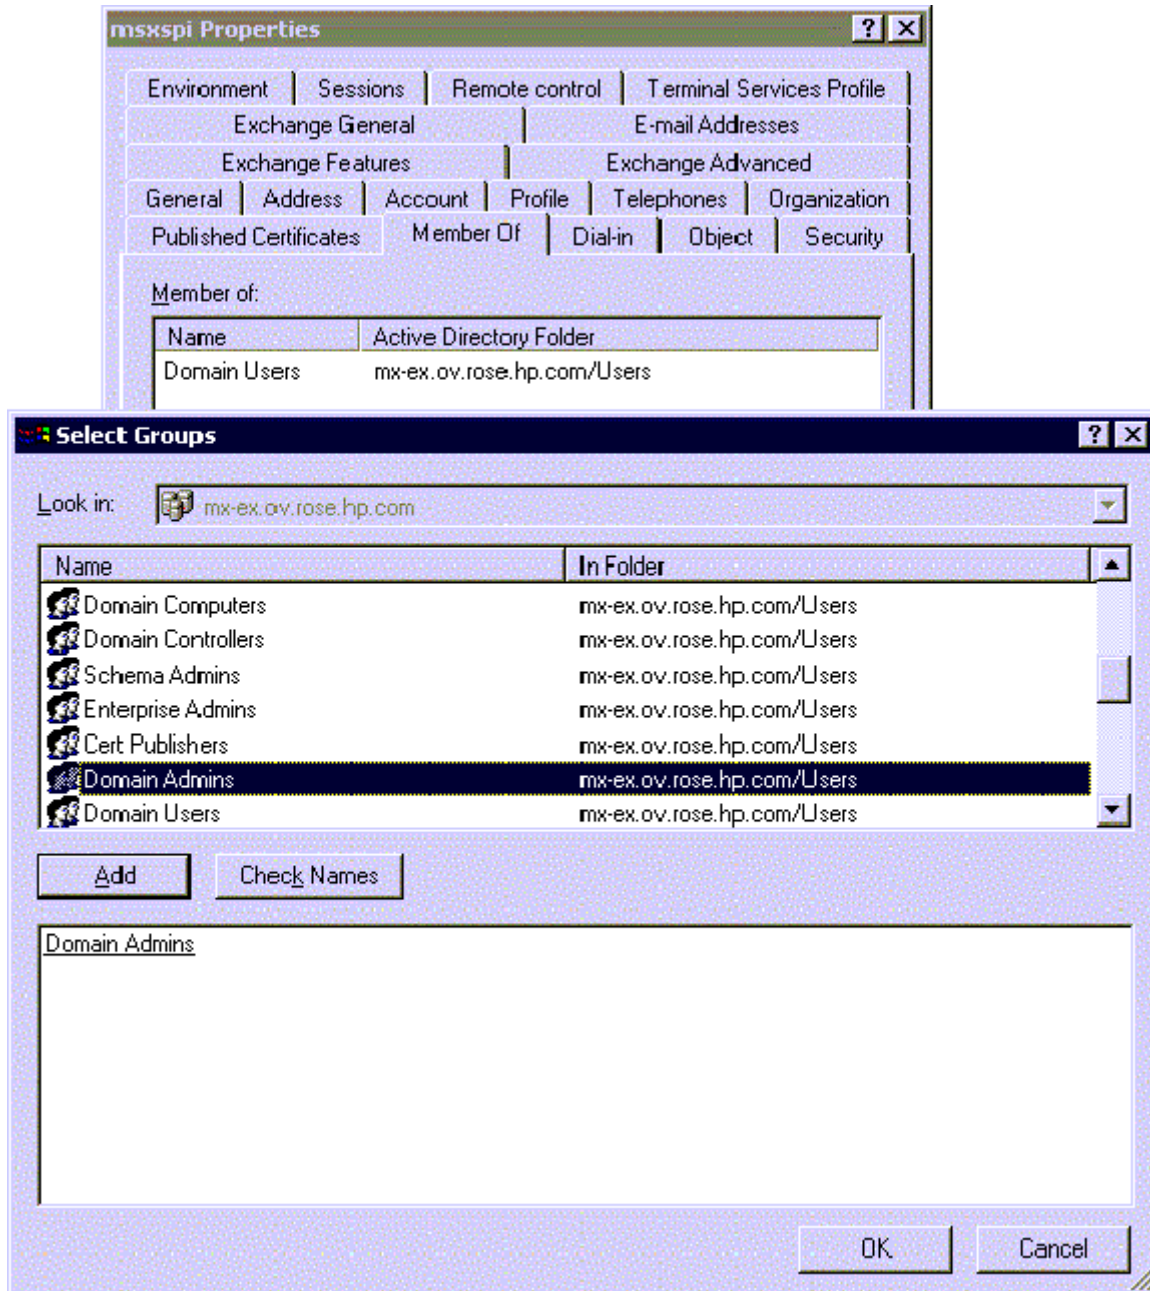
msxspi Properties

? X

Environment | Sessions | Remote control | Terminal Services Profile
Exchange General | E-mail Addresses
Exchange Features | Exchange Advanced
General | Address | Account | Profile | Telephones | Organization
Published Certificates | Member Of | Dial-in | Object | Security

Member of:

| Name | Active Directory Folder |
|---|---|
| Domain Users | mx-ex.ov.rose.hp.com/Users |

Select Groups

? X

Look in: mx-ex.ov.rose.hp.com

| Name | In Folder |
|---|---|
| Domain Computers | mx-ex.ov.rose.hp.com/Users |
| Domain Controllers | mx-ex.ov.rose.hp.com/Users |
| Schema Admins | mx-ex.ov.rose.hp.com/Users |
| Enterprise Admins | mx-ex.ov.rose.hp.com/Users |
| Cert Publishers | mx-ex.ov.rose.hp.com/Users |
| Domain Admins | mx-ex.ov.rose.hp.com/Users |
| Domain Users | mx-ex.ov.rose.hp.com/Users |

Add | Check Names

Domain Admins

OK | Cancel